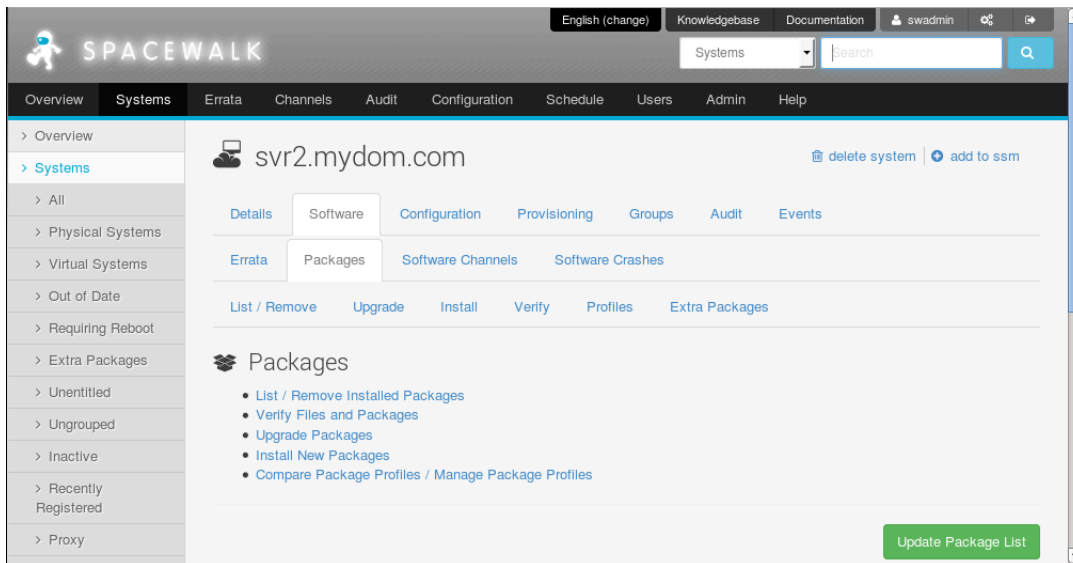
English (change) Knowledgebase Documentation swadmin

SPACEWALK

Systems Search

Overview Systems Errata Channels Audit Configuration Schedule Users Admin Help

› Overview
› Systems
› All
› Physical Systems
› Virtual Systems
› Out of Date
› Requiring Reboot
› Extra Packages
› Unentitled
› Ungrouped
› Inactive
› Recently Registered
› Proxy

svr2.mydom.com

delete system | add to ssm

Details Software Configuration Provisioning Groups Audit Events

Errata Packages Software Channels Software Crashes

List / Remove Upgrade Install Verify Profiles Extra Packages

Packages

- List / Remove Installed Packages
- Verify Files and Packages
- Upgrade Packages
- Install New Packages
- Compare Package Profiles / Manage Package Profiles

Update Package List